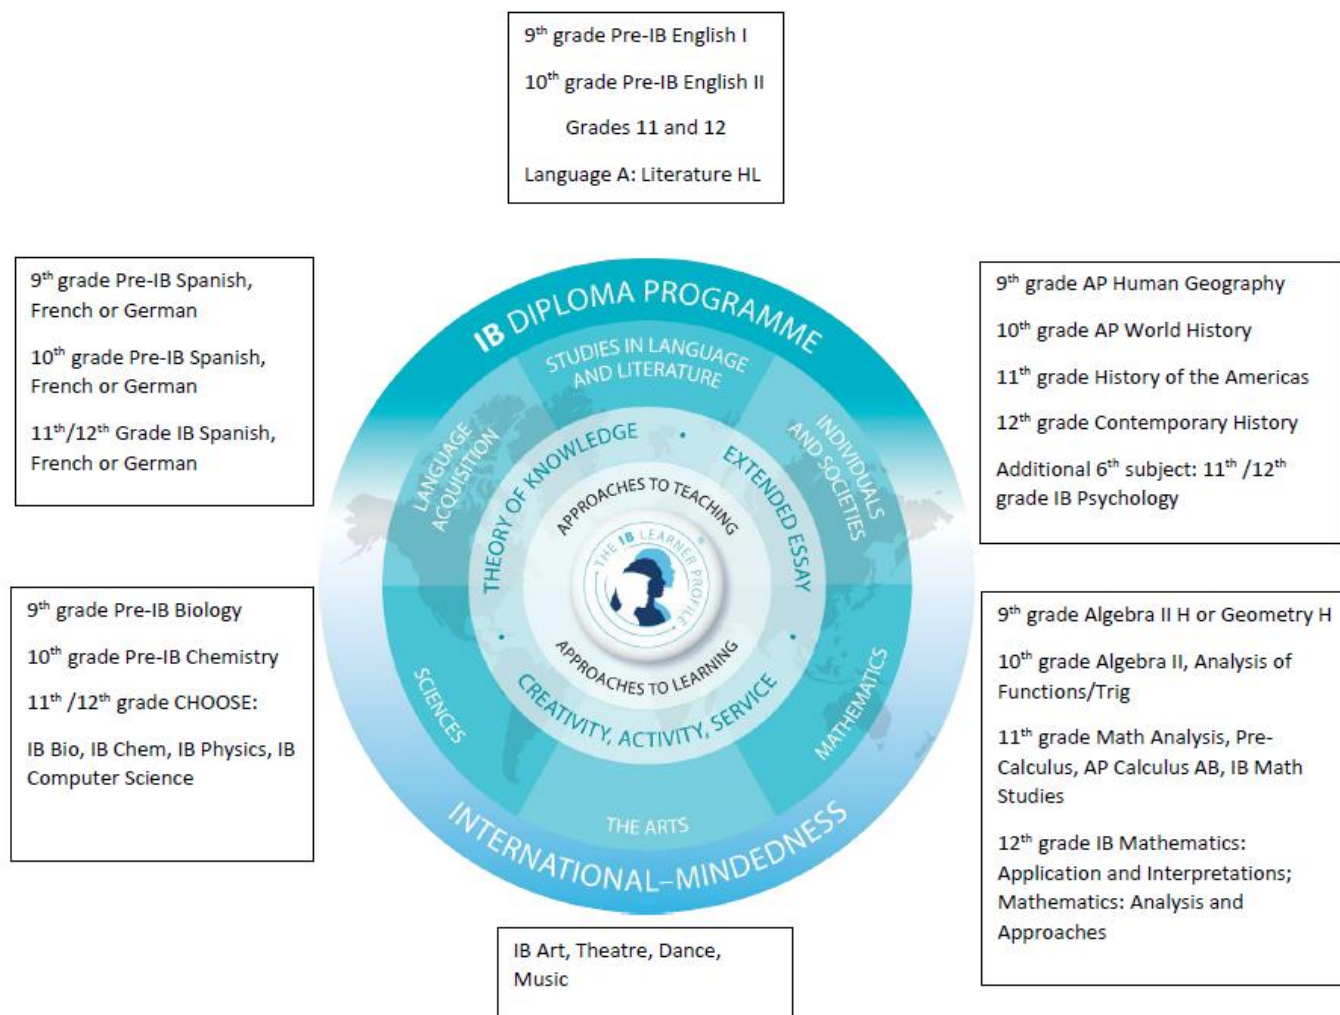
9$^{th}$ grade Pre-IB English I

10$^{th}$ grade Pre-IB English II

Grades 11 and 12

Language A: Literature HL

9$^{th}$ grade Pre-IB Spanish, French or German

10$^{th}$ grade Pre-IB Spanish, French or German

11$^{th}$/12$^{th}$ Grade IB Spanish, French or German

IB DIPLOMA PROGRAMME

STUDIES IN LANGUAGE AND LITERATURE

LANGUAGE ACQUISITION

INDIVIDUALS AND SOCIETIES

THEORY OF KNOWLEDGE

EXTENDED ESSAY

APPROACHES TO TEACHING

THE IB LEARNER PROFILE

APPROACHES TO LEARNING

CREATIVITY, ACTIVITY, SERVICE

SCIENCES

MATHEMATICS

THE ARTS

INTERNATIONAL-MINDEDNESS

9$^{th}$ grade AP Human Geography

10$^{th}$ grade AP World History

11$^{th}$ grade History of the Americas

12$^{th}$ grade Contemporary History

Additional 6$^{th}$ subject: 11$^{th}$ /12$^{th}$ grade IB Psychology

9$^{th}$ grade Pre-IB Biology

10$^{th}$ grade Pre-IB Chemistry

11$^{th}$ /12$^{th}$ grade CHOOSE:

IB Bio, IB Chem, IB Physics, IB Computer Science

9$^{th}$ grade Algebra II H or Geometry H

10$^{th}$ grade Algebra II, Analysis of Functions/Trig

11$^{th}$ grade Math Analysis, Pre-Calculus, AP Calculus AB, IB Math Studies

12$^{th}$ grade IB Mathematics: Application and Interpretations; Mathematics: Analysis and Approaches

IB Art, Theatre, Dance, Music